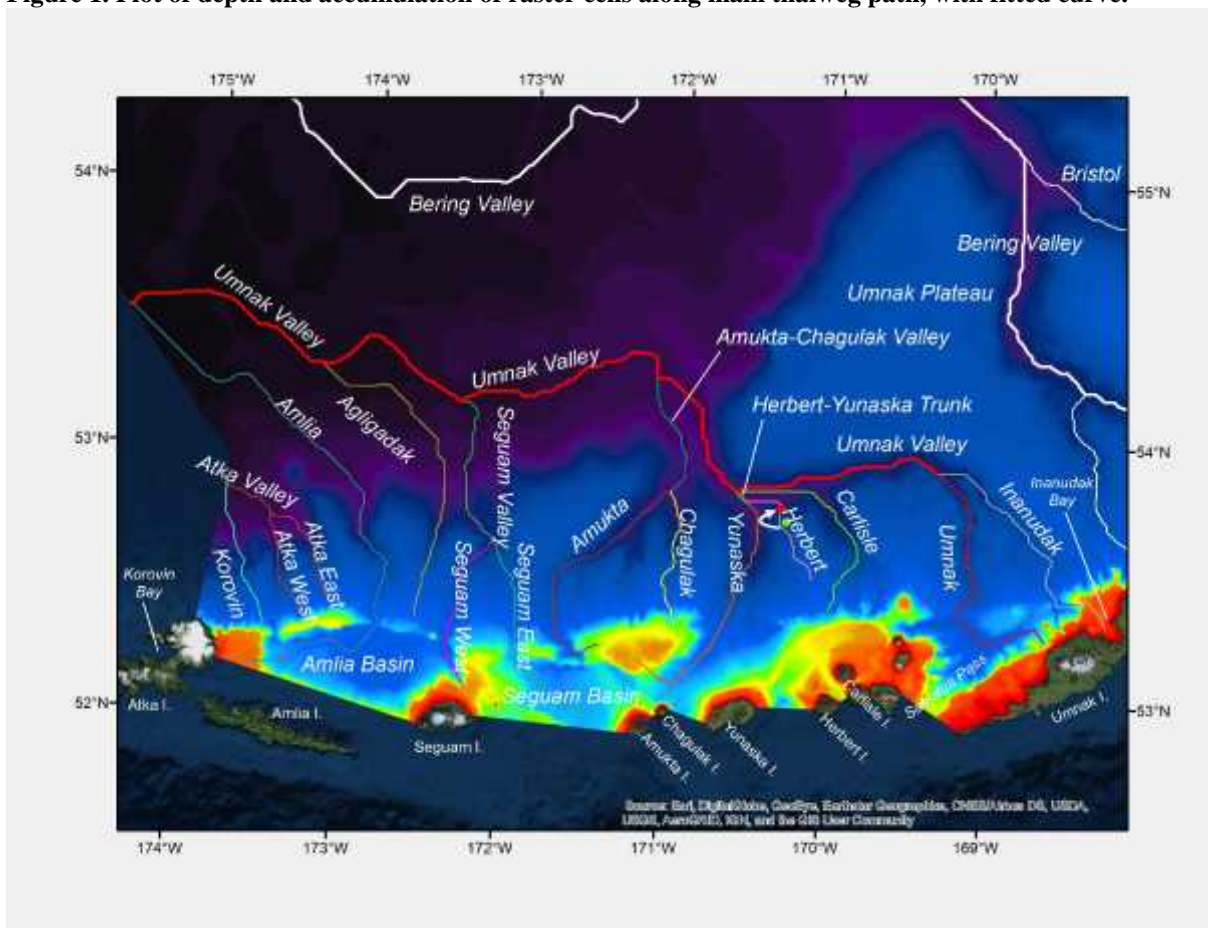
Figure 1. Plot of depth and accumulation of raster cells along main thalweg path, with fitted curve.

175°W 174°W 173°W 172°W 171°W 170°W

54°N
53°N
52°N

55°N
54°N
53°N

Bering Valley
Bristol
Bering Valley
Umnak Plateau
Umnak Valley
Umnak Valley
Amukta-Chagulak Valley
Herbert-Yunaska Trunk
Umnak Valley
Amlia
Agligadak
Seguam Valley
Atka Valley
Atka East
Atka West
Korovin
Seguam West
Seguam East
Amukta
Chagulak
Yunaska
Herbert
Carlisle
Umnak
Inanudak
Inanudak Bay
Korovin Bay
Amlia Basin
Seguam Basin
Samalga Pass
Atka I.
Amlia I.
Seguam I.
Amukta I.
Chagulak I.
Yunaska I.
Herbert I.
Carlisle I.
Umnak I.

Source: Esri, DigitalGlobe, GeoEye, Earthstar Geographics, CNES/Airbus DS, USDA, USGS, AeroGRID, IGN, and the GIS User Community

174°W 173°W 172°W 171°W 170°W 169°W